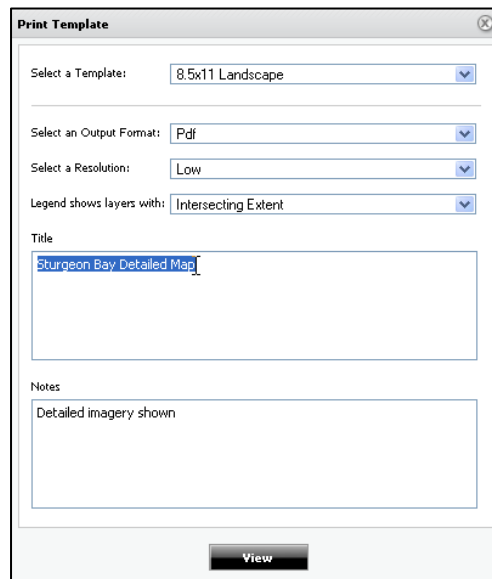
Print Template

Select a Template: 8.5x11 Landscape

Select an Output Format: Pdf

Select a Resolution: Low

Legend shows layers with: Intersecting Extent

Title

Sturgeon Bay Detailed Map

Notes

Detailed imagery shown

View